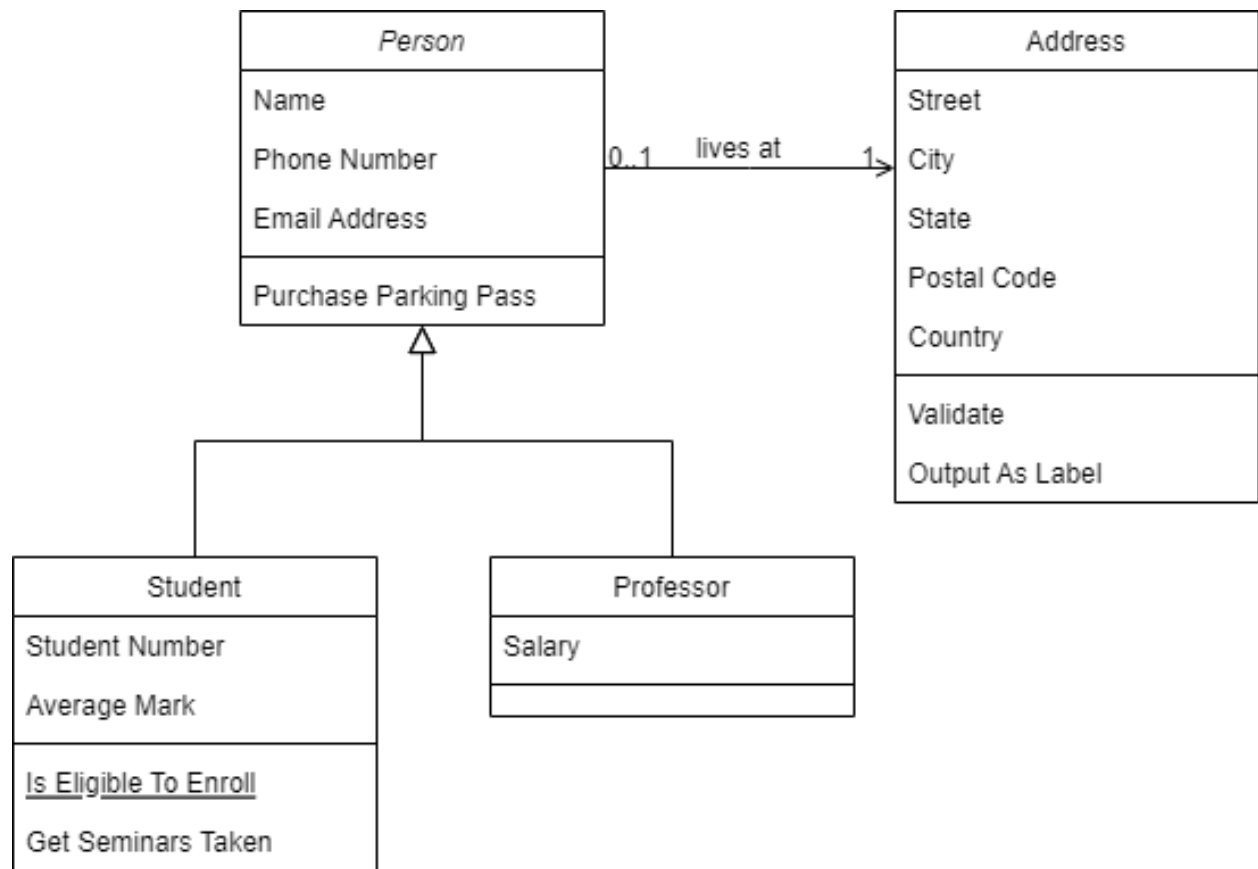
Person

Name

Phone Number

Email Address

Purchase Parking Pass

0..1

lives at

1

Address

Street

City

State

Postal Code

Country

Validate

Output As Label

Student

Student Number

Average Mark

Is Eligible To Enroll

Get Seminars Taken

Professor

Salary